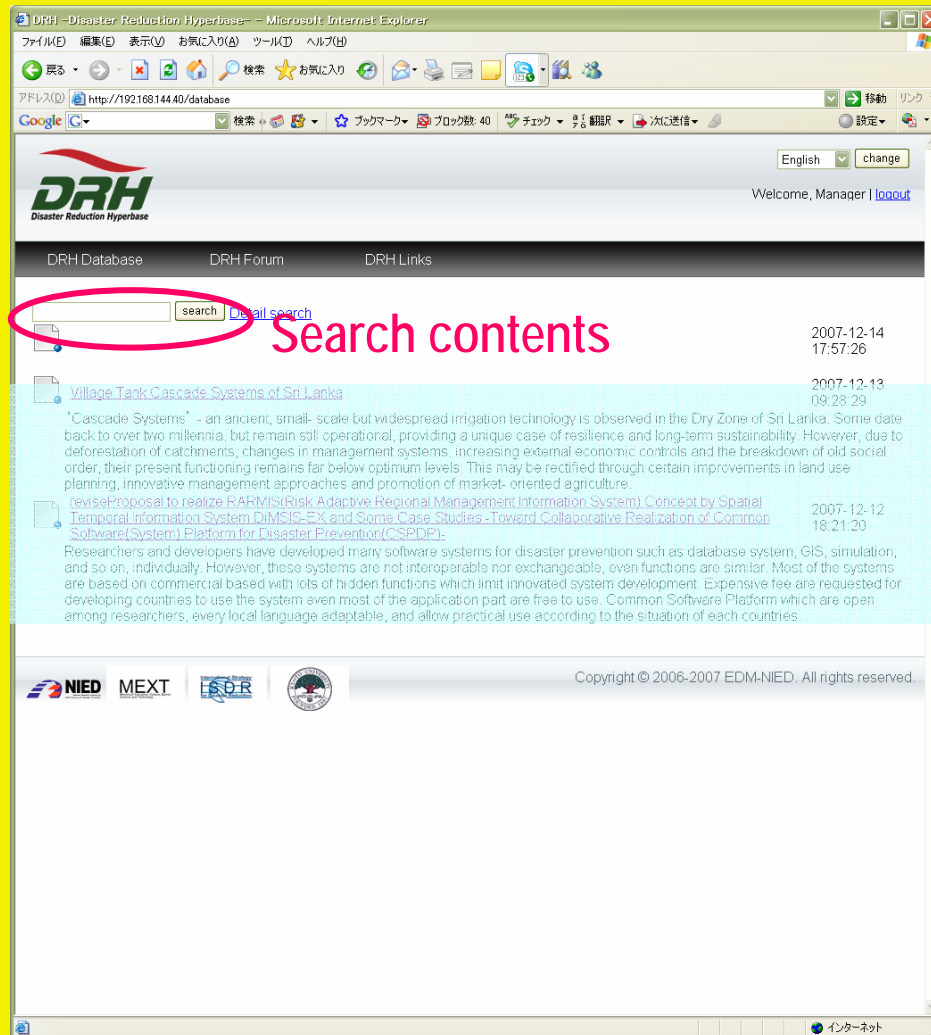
DRH -Disaster Reduction Hyperbase- - Microsoft Internet Explorer

ファイル(F) 編集(E) 表示(V) お気に入り(A) ツール(T) ヘルプ(H)

戻る 検索 お気に入り

アドレス(D) http://192168144.40/database 移動 リンク

Google G 検索 ブックマーク ブロック数: 40 チェック 翻訳 次に送信 設定

English change

DRH
Disaster Reduction Hyperbase

Welcome, Manager | logout

DRH Database DRH Forum DRH Links

search Detail search

Search contents

2007-12-14 17:57:26

Village Tank Cascade Systems of Sri Lanka 2007-12-13 09:28:29

"Cascade Systems" - an ancient, small- scale but widespread irrigation technology is observed in the Dry Zone of Sri Lanka. Some date back to over two millennia, but remain still operational, providing a unique case of resilience and long-term sustainability. However, due to deforestation of catchments, changes in management systems, increasing external economic controls and the breakdown of old social order, their present functioning remains far below optimum levels. This may be rectified through certain improvements in land use planning, innovative management approaches and promotion of market- oriented agriculture.

reviseProposal to realize RARMIS(Risk Adaptive Regional Management Information System) Concept by Spatial Temporal Information System DiMSIS-EX and Some Case Studies -Toward Collaborative Realization of Common Software(System) Platform for Disaster Prevention(CSPDP)- 2007-12-12 18:21:20

Researchers and developers have developed many software systems for disaster prevention such as database system, GIS, simulation, and so on, individually. However, these systems are not interoperable nor exchangeable, even functions are similar. Most of the systems are based on commercial based with lots of hidden functions which limit innovated system development. Expensive fee are requested for developing countries to use the system even most of the application part are free to use. Common Software Platform which are open among researchers, every local language adaptable, and allow practical use according to the situation of each countries.

NIED MEXT ISDR

Copyright © 2006-2007 EDM-NIED. All rights reserved.

インターネット